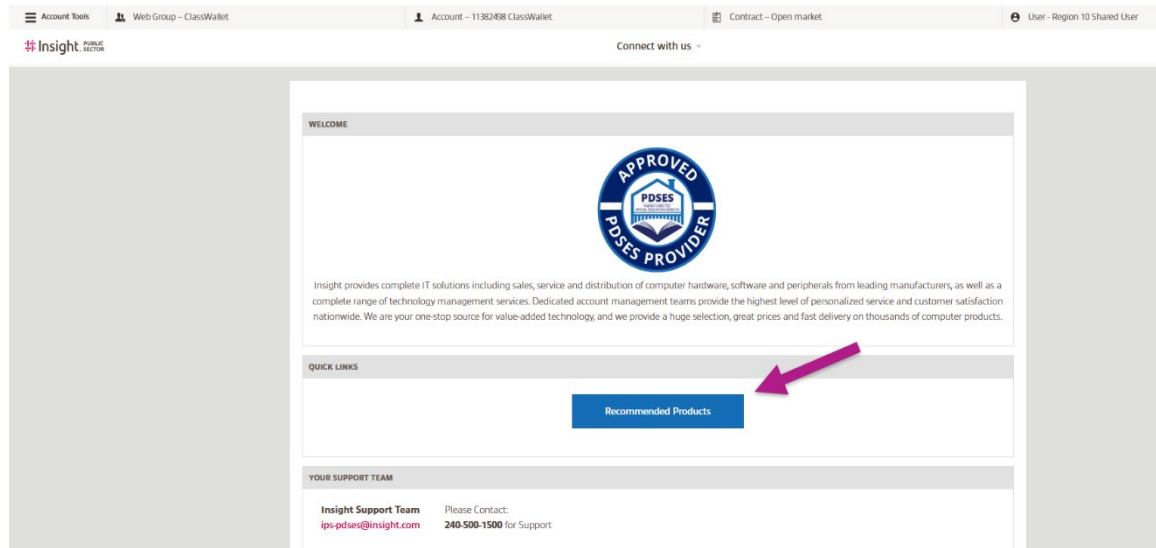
Account Tools Web Group – ClassWallet Account – 11382498 ClassWallet Contract – Open market User - Region 10 Shared User

Insight. PUBLIC SECTOR

Connect with us

WELCOME

APPROVED
PDSES
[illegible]
PDSES PROVIDER

Insight provides complete IT solutions including sales, service and distribution of computer hardware, software and peripherals from leading manufacturers, as well as a complete range of technology management services. Dedicated account management teams provide the highest level of personalized service and customer satisfaction nationwide. We are your one-stop source for value-added technology, and we provide a huge selection, great prices and fast delivery on thousands of computer products.

QUICK LINKS

Recommended Products

YOUR SUPPORT TEAM

Insight Support Team
ips-pdses@insight.com

Please Contact:
240-500-1500 for Support